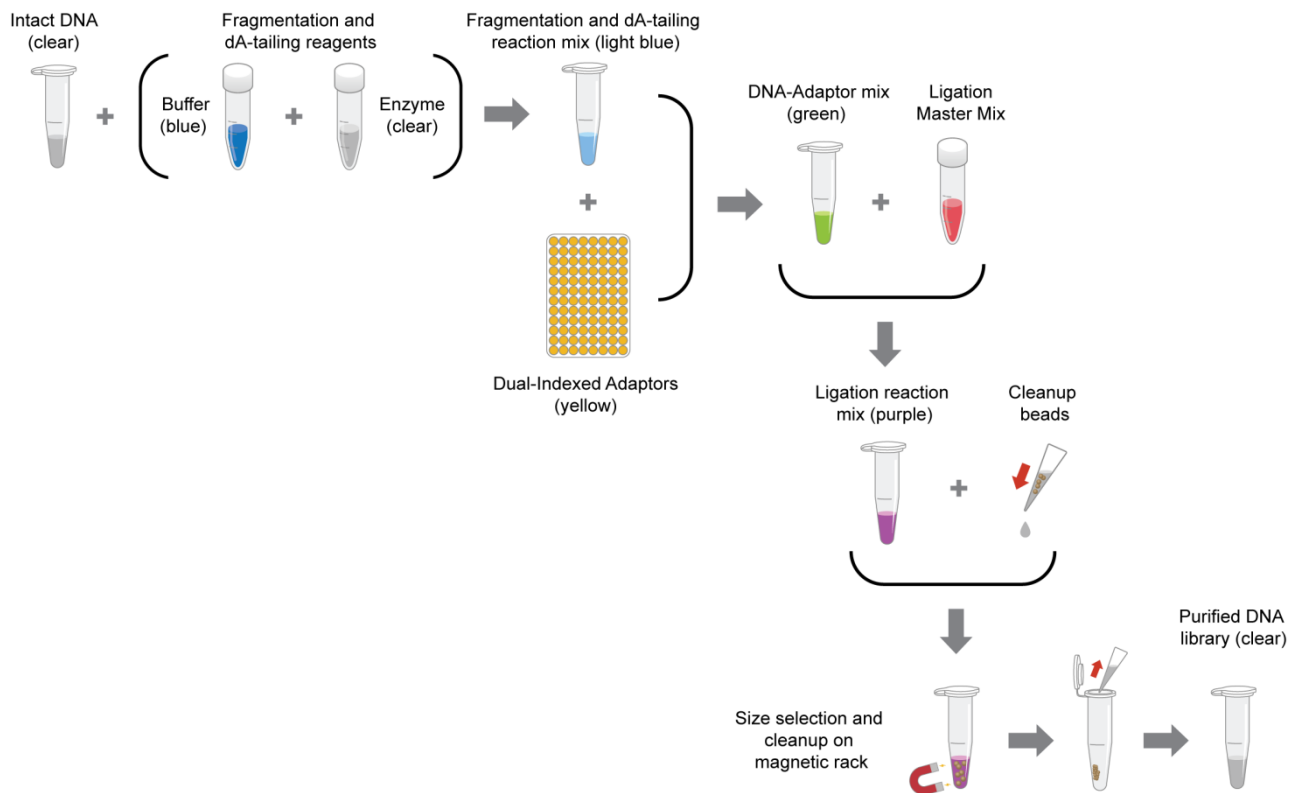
Intact DNA (clear)

Fragmentation and dA-tailing reagents

Buffer (blue)

Enzyme (clear)

Fragmentation and dA-tailing reaction mix (light blue)

Dual-Indexed Adaptors (yellow)

DNA-Adaptor mix (green)

Ligation Master Mix

Ligation reaction mix (purple)

Cleanup beads

Size selection and cleanup on magnetic rack

Purified DNA library (clear)